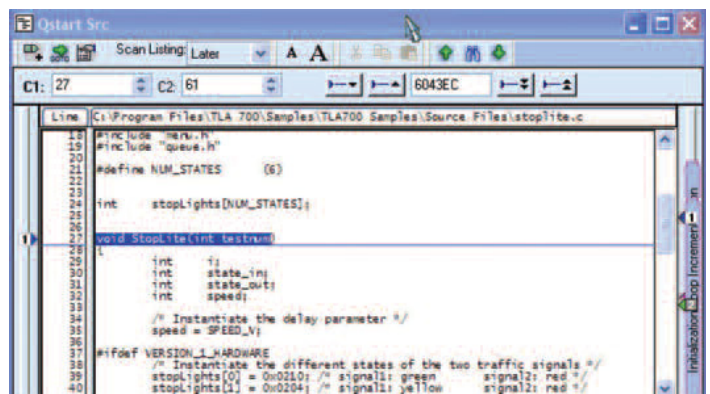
Qstart Src

Scan Listing: Later A A

C1: 27 C2: 61 6043EC

Line C:\Program Files\TLA 700\Samples\TLA700 Samples\Source Files\stoplite.c

18 #include "menu.h"
19 #include "queue.h"
20
21 #define NUM_STATES (6)
22
23
24 int stopLights[NUM_STATES];
25
26
27 void StopLite(int testnum)
28 {
29 int i;
30 int state_in;
31 int state_out;
32 int speed;
33
34 /* Instantiate the delay parameter */
35 speed = SPEED_V;
36
37 #ifdef VERSION_1_HARDWARE
38 /* Instantiate the different states of the two traffic signals */
39 stopLights[0] = 0x0210; /* signal1: green signal2: red */
40 stopLights[1] = 0x0204; /* signal1: yellow signal2: red */

Initialization Loop Increment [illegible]n